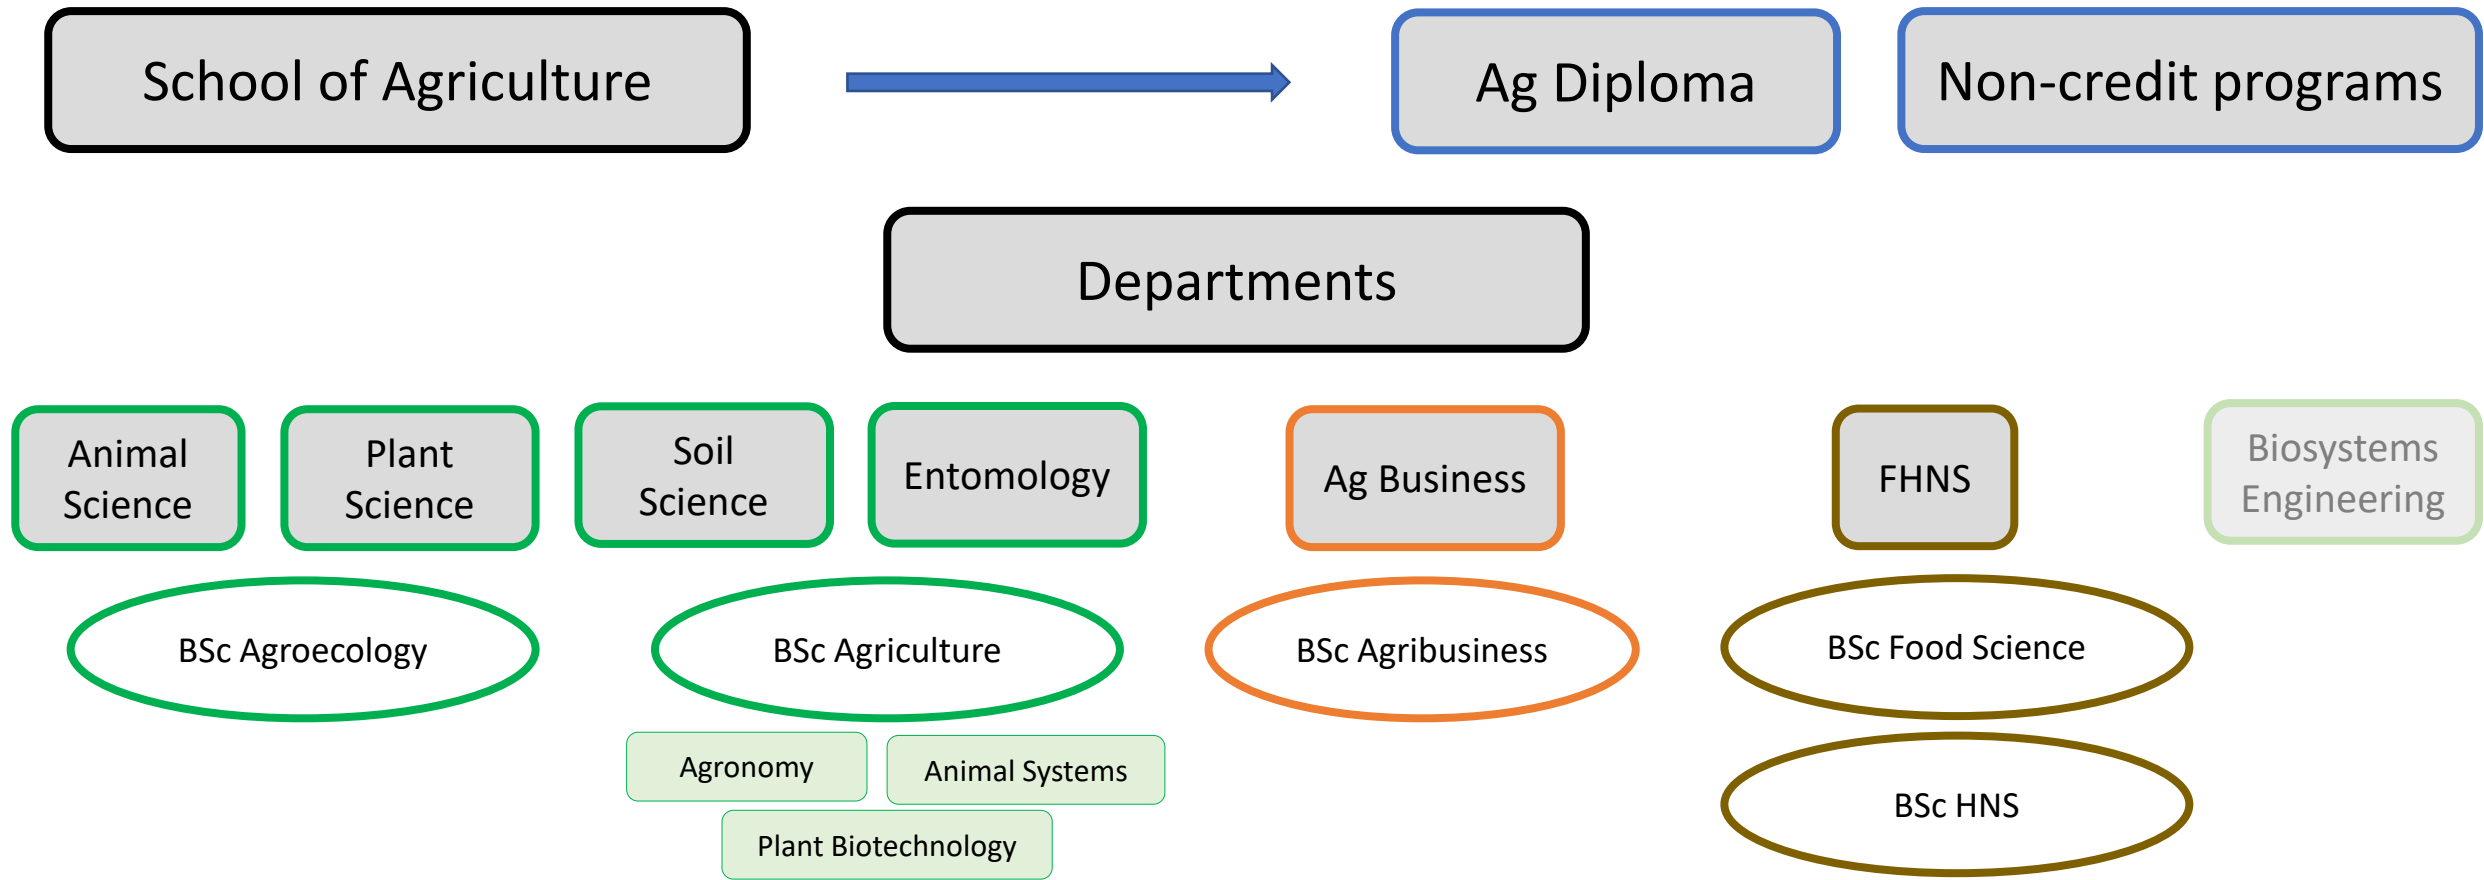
School of Agriculture

Ag Diploma

Non-credit programs

Departments

Animal Science

Plant Science

Soil Science

Entomology

Ag Business

FHNS

Biosystems Engineering

BSc Agroecology

BSc Agriculture

BSc Agribusiness

BSc Food Science

Agronomy

Animal Systems

Plant Biotechnology

BSc HNS